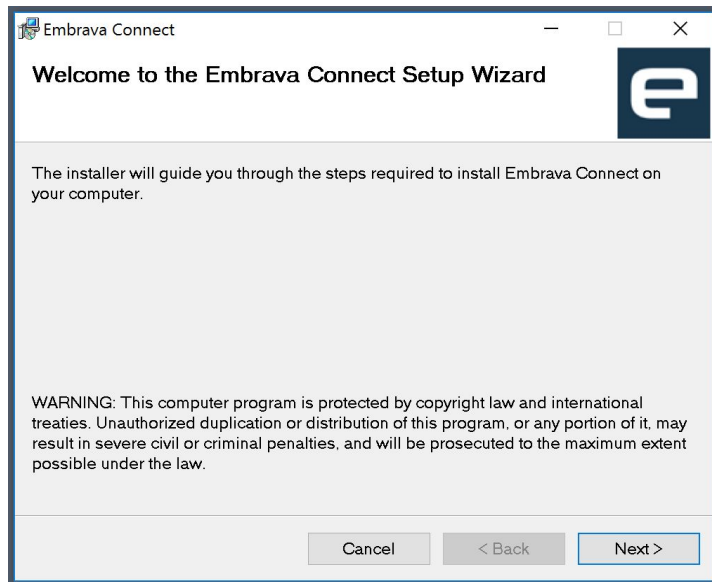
Embrava Connect

Welcome to the Embrava Connect Setup Wizard

e

The installer will guide you through the steps required to install Embrava Connect on your computer.

WARNING: This computer program is protected by copyright law and international treaties. Unauthorized duplication or distribution of this program, or any portion of it, may result in severe civil or criminal penalties, and will be prosecuted to the maximum extent possible under the law.

Cancel
< Back
Next >